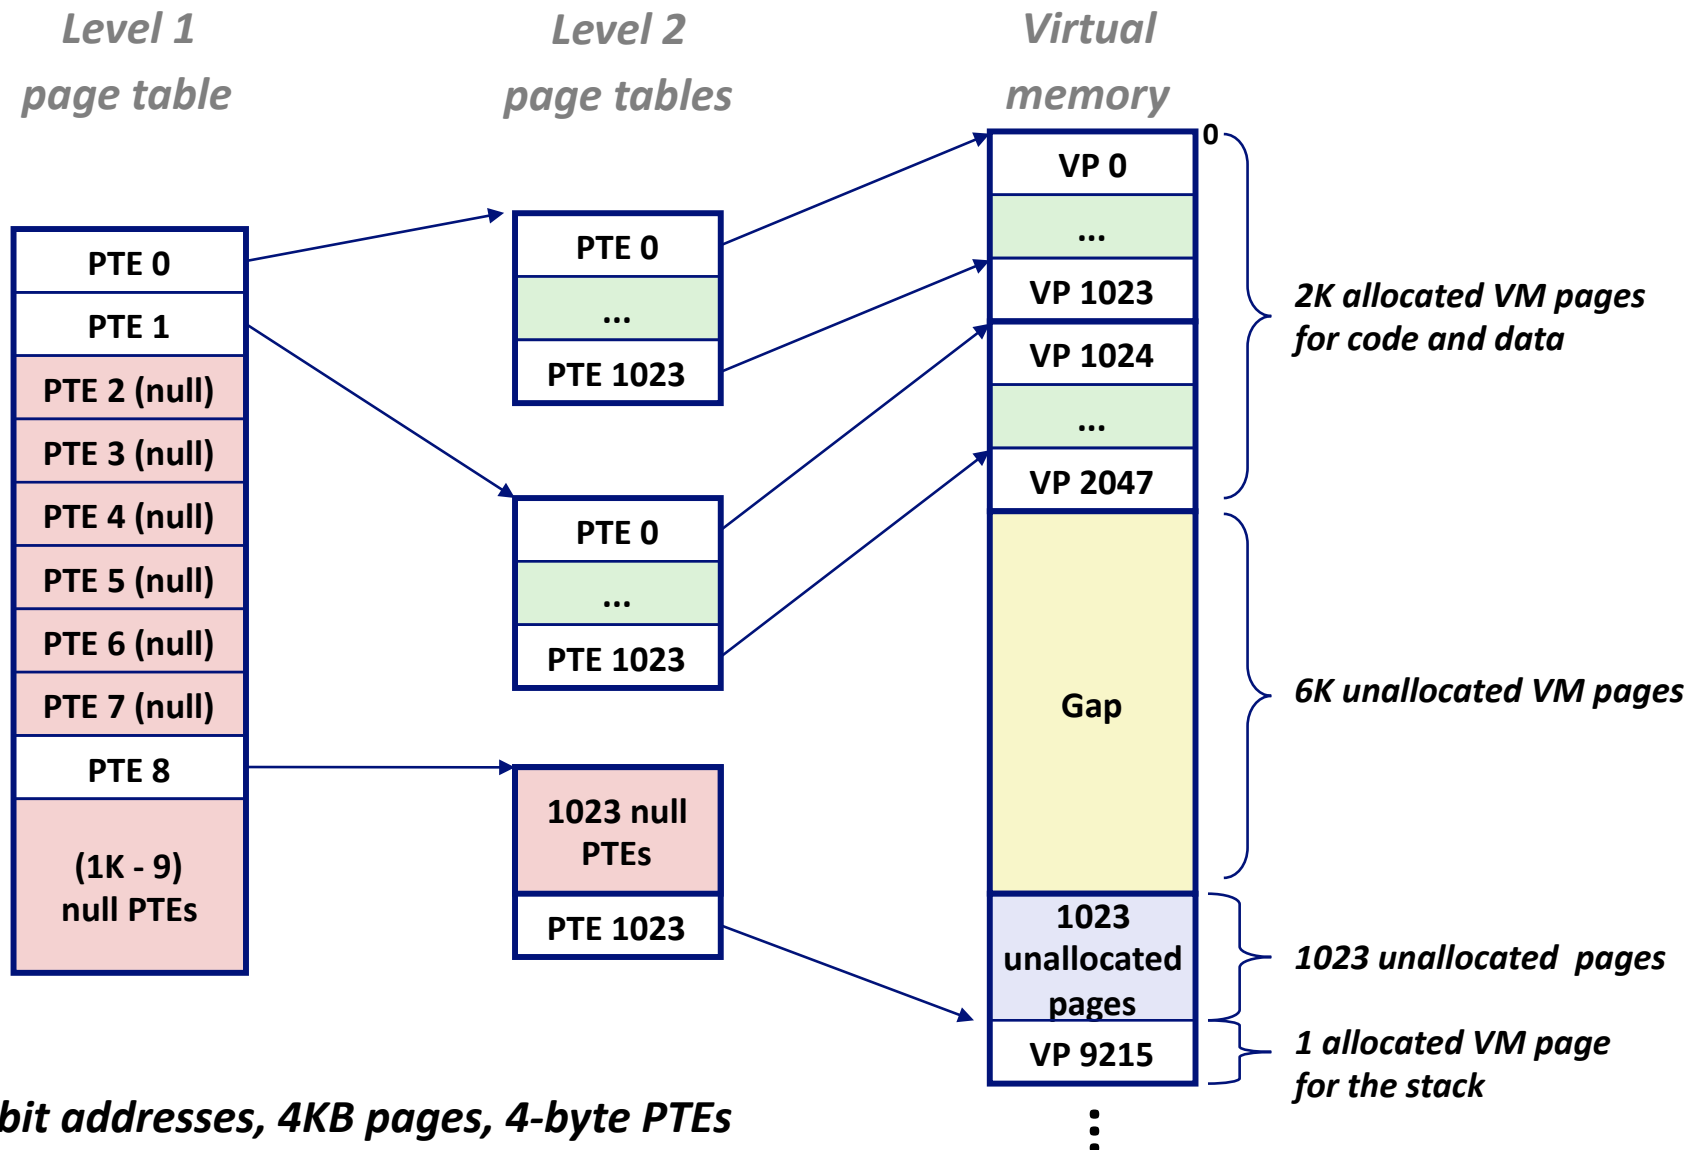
Level 1 page table

Level 2 page tables

Virtual memory

PTE 0
PTE 1
PTE 2 (null)
PTE 3 (null)
PTE 4 (null)
PTE 5 (null)
PTE 6 (null)
PTE 7 (null)
PTE 8
(1K - 9) null PTEs

PTE 0
...
PTE 1023

PTE 0
...
PTE 1023

1023 null PTEs
PTE 1023

0
VP 0
...
VP 1023
VP 1024
...
VP 2047
Gap
1023 unallocated pages
VP 9215
⋮

2K allocated VM pages for code and data

6K unallocated VM pages

1023 unallocated pages

1 allocated VM page for the stack

bit addresses, 4KB pages, 4-byte PTEs